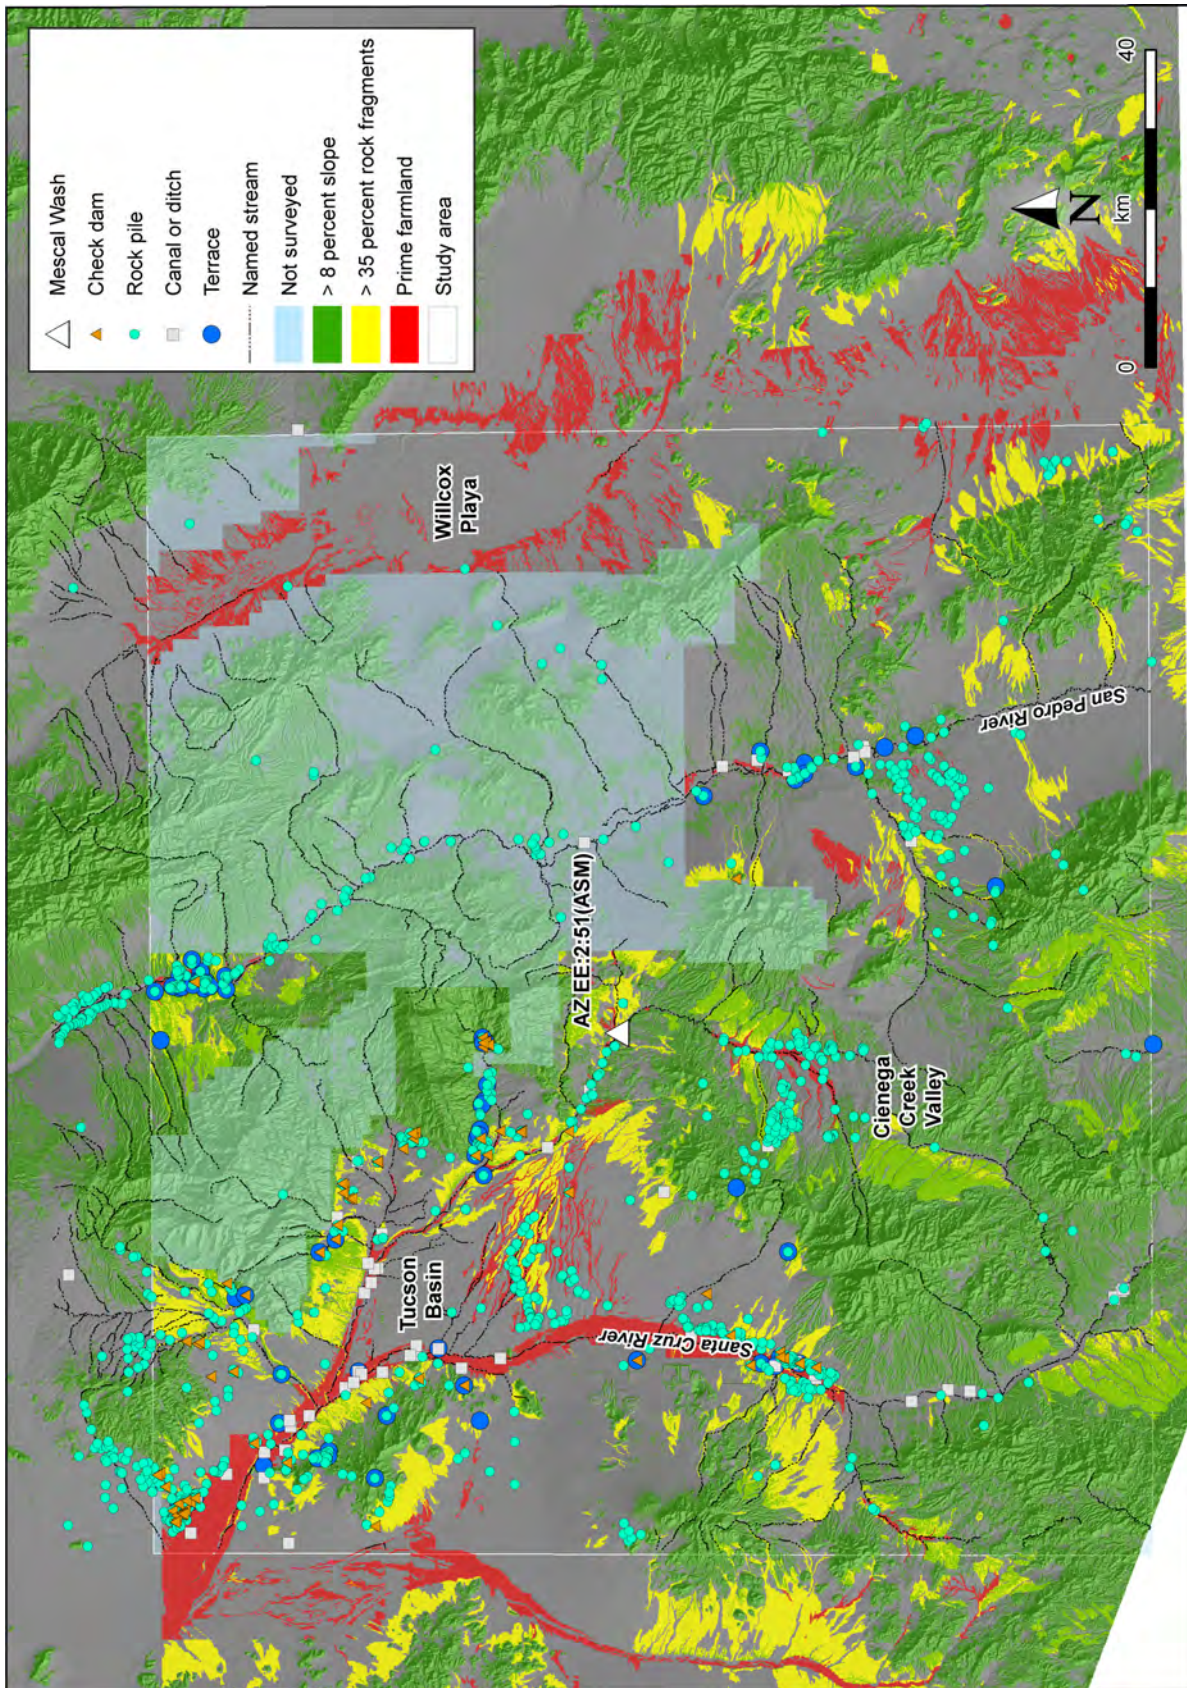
Mescal Wash
Check dam
Rock pile
Canal or ditch
Terrace
Named stream
Not surveyed
> 8 percent slope
> 35 percent rock fragments
Prime farmland
Study area

N
0
km
40

Willcox Playa
San Pedro River
AZ EE:2:51(ASM)
Cienega Creek Valley
Tucson Basin
Santa Cruz River